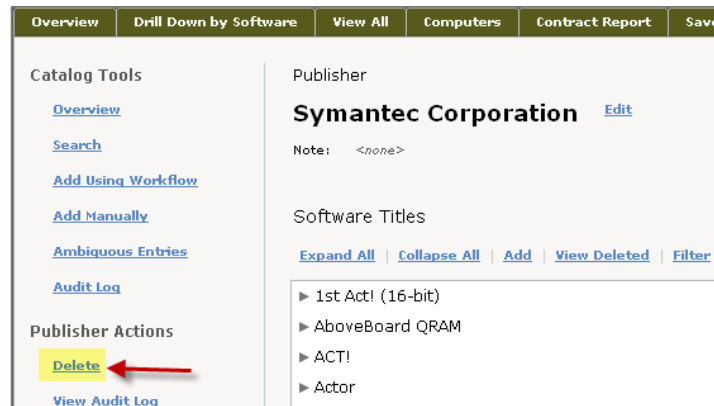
Overview | Drill Down by Software | View All | Computers | Contract Report | Save

Catalog Tools

Overview

Search

Add Using Workflow

Add Manually

Ambiguous Entries

Audit Log

Publisher Actions

Delete

View Audit Log

Publisher

Symantec Corporation Edit

Note: <none>

Software Titles

Expand All | Collapse All | Add | View Deleted | Filter

▸ 1st Act! (16-bit)

▸ AboveBoard QRAM

▸ ACT!

▸ Actor